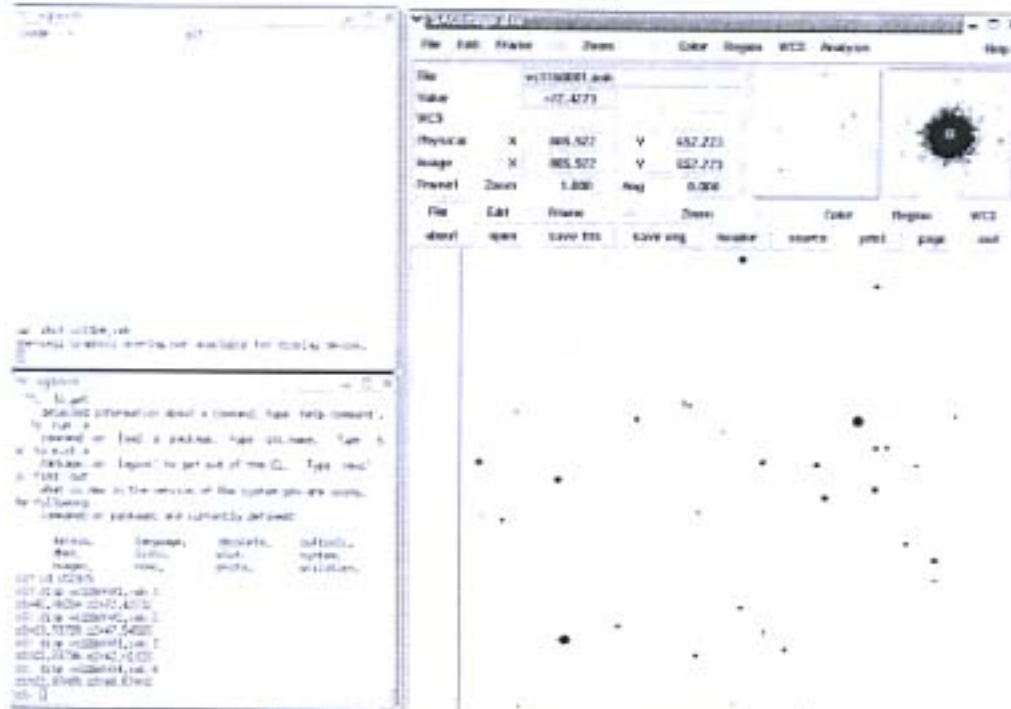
File Edit Frame Zoom Color Region WCS Analysis Help

File
Value
WCS
Physical X 865.522 Y 652.223
Image X 865.522 Y 652.223
Frame1 Zoom 1.000 Ang 0.000

File Edit Frame Zoom Color Region WCS
about open save fits save eng header source print page exit

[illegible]

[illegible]